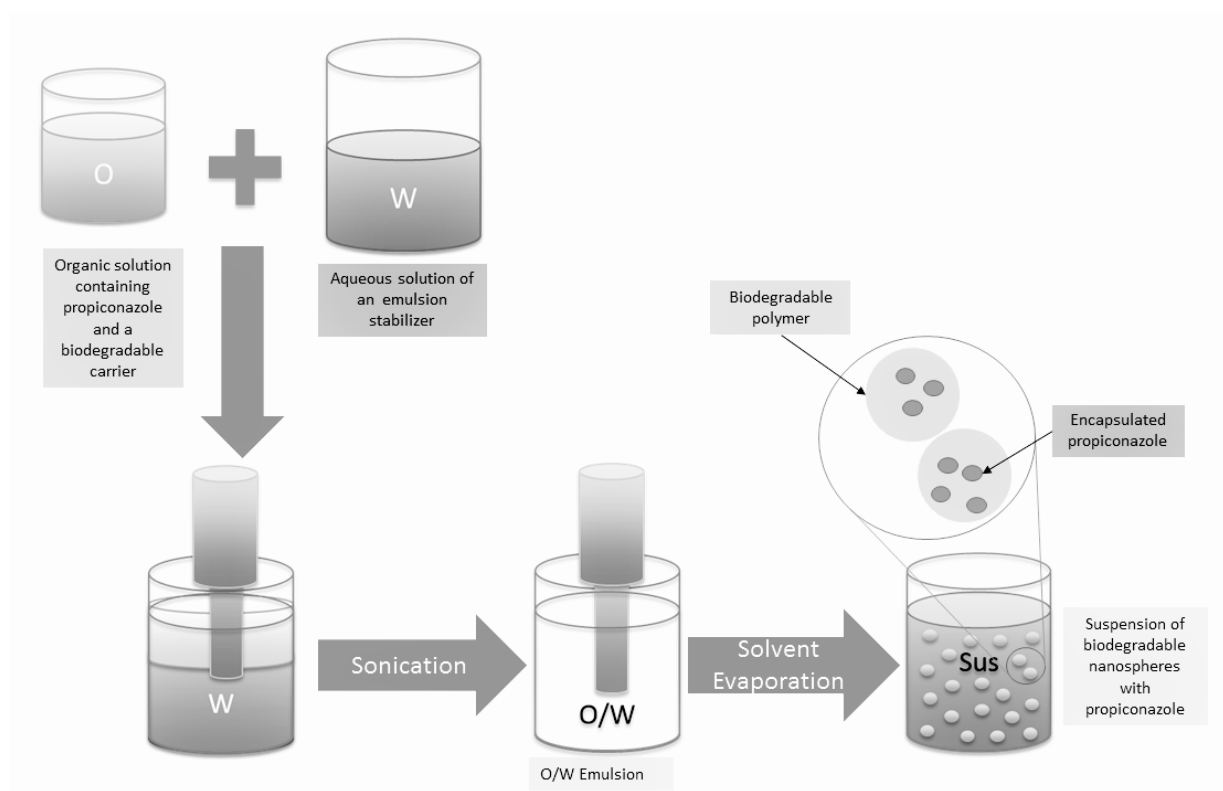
O

W

Organic solution containing propiconazole and a biodegradable carrier

Aqueous solution of an emulsion stabilizer

Biodegradable polymer

Encapsulated propiconazole

W

Sonication

O/W

O/W Emulsion

Solvent Evaporation

Sus

Suspension of biodegradable nanospheres with propiconazole